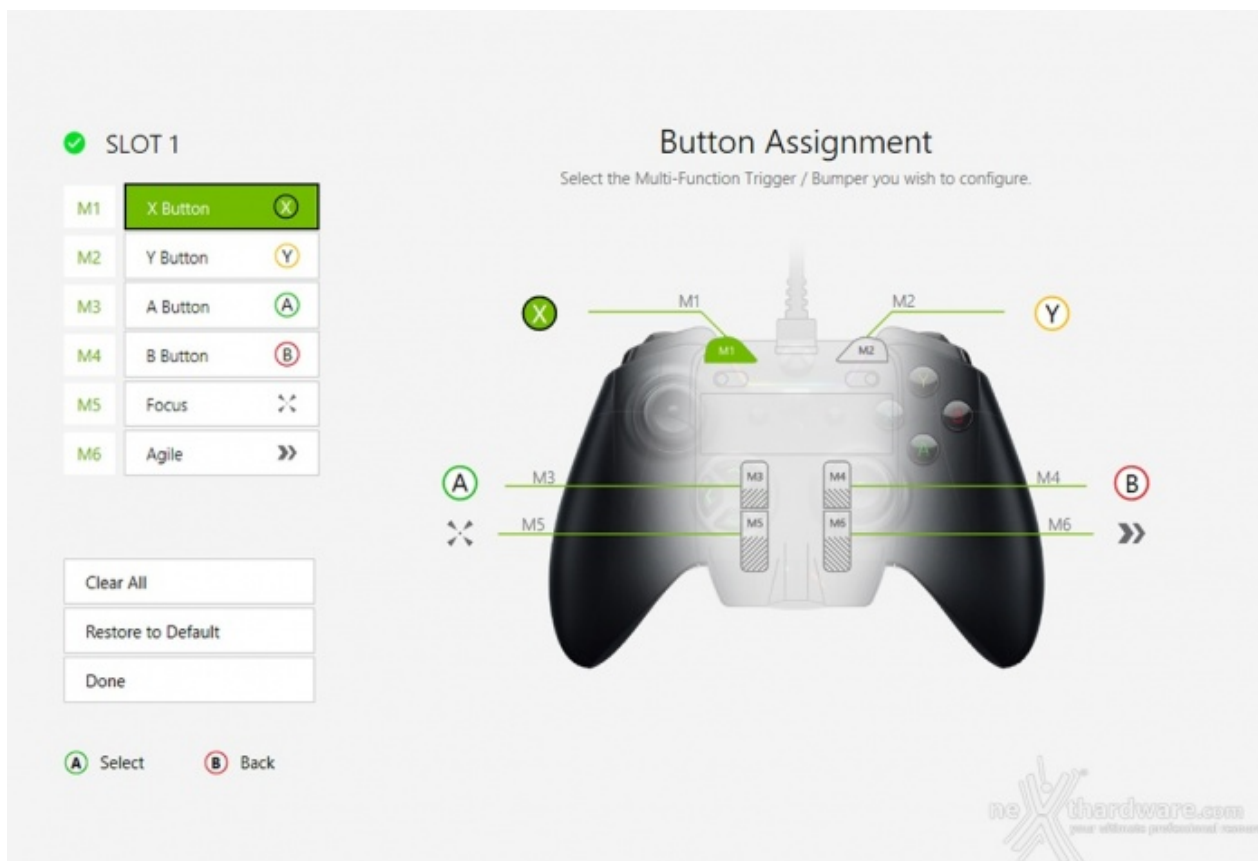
SLOT 1

| M1 | X Button X |
|---|---|
| M2 | Y Button Y |
| M3 | A Button A |
| M4 | B Button B |
| M5 | Focus |
| M6 | Agile |

Clear All

Restore to Default

Done

A Select B Back

Button Assignment

Select the Multi-Function Trigger / Bumper you wish to configure.

X M1 M2 Y

M1 M2

A M3 M3 M4 M4 B

M5 M5 M6 M6

nexthardware.com
your ultimate professional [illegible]